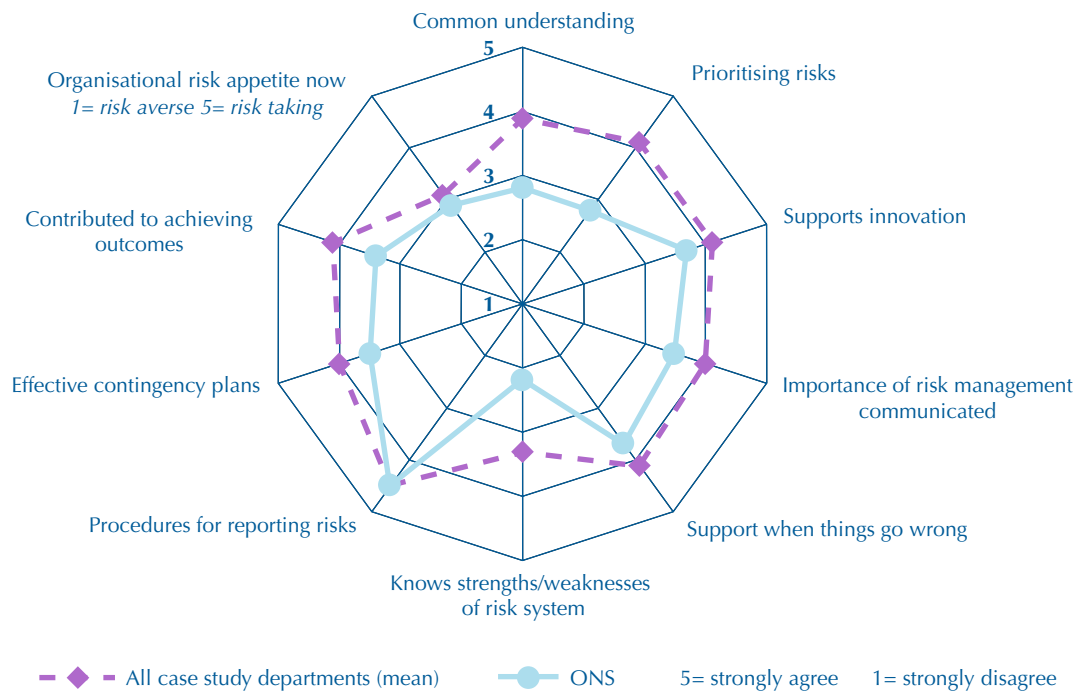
Common understanding

5

4

3

2

1

Prioritising risks

Supports innovation

Importance of risk management communicated

Support when things go wrong

Knows strengths/weaknesses of risk system

Procedures for reporting risks

Effective contingency plans

Contributed to achieving outcomes

Organisational risk appetite now
*1= risk averse 5= risk taking*

All case study departments (mean)    ONS    5= strongly agree    1= strongly disagree